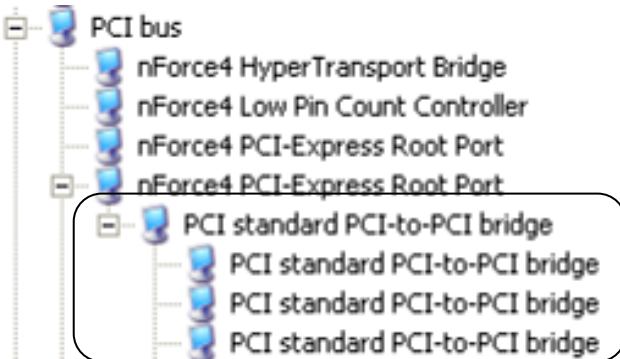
PCI bus
nForce4 HyperTransport Bridge
nForce4 Low Pin Count Controller
nForce4 PCI-Express Root Port
nForce4 PCI-Express Root Port
PCI standard PCI-to-PCI bridge
PCI standard PCI-to-PCI bridge
PCI standard PCI-to-PCI bridge
PCI standard PCI-to-PCI bridge